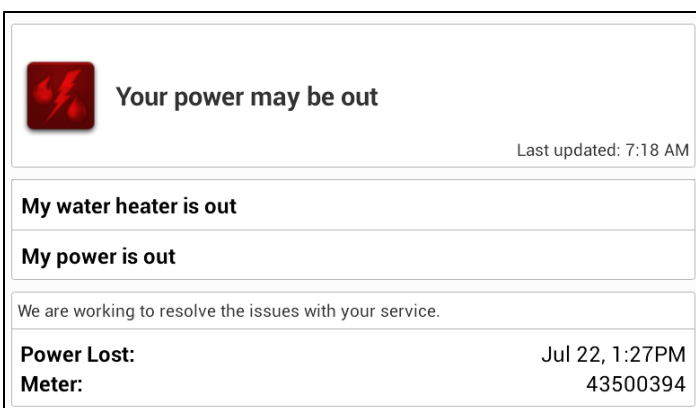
Your power may be out

Last updated: 7:18 AM

My water heater is out

My power is out

We are working to resolve the issues with your service.

| Power Lost: | Jul 22, 1:27PM |
|---|---|
| Meter: | 43500394 |